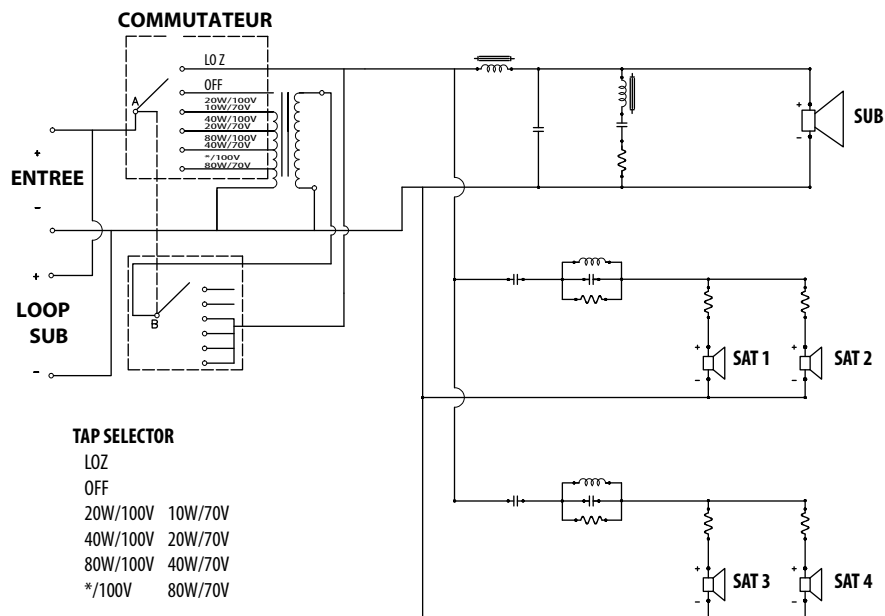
COMMUTATEUR

LO Z
OFF
20W/100V 10W/70V
40W/100V 20W/70V
80W/100V 40W/70V
*/100V 80W/70V

A

+
ENTREE
-

+
LOOP
SUB
-

B

SUB
+
-

SAT 1
SAT 2
+
-
+
-

SAT 3
SAT 4
+
-
+
-

TAP SELECTOR
LOZ
OFF
20W/100V 10W/70V
40W/100V 20W/70V
80W/100V 40W/70V
*/100V 80W/70V